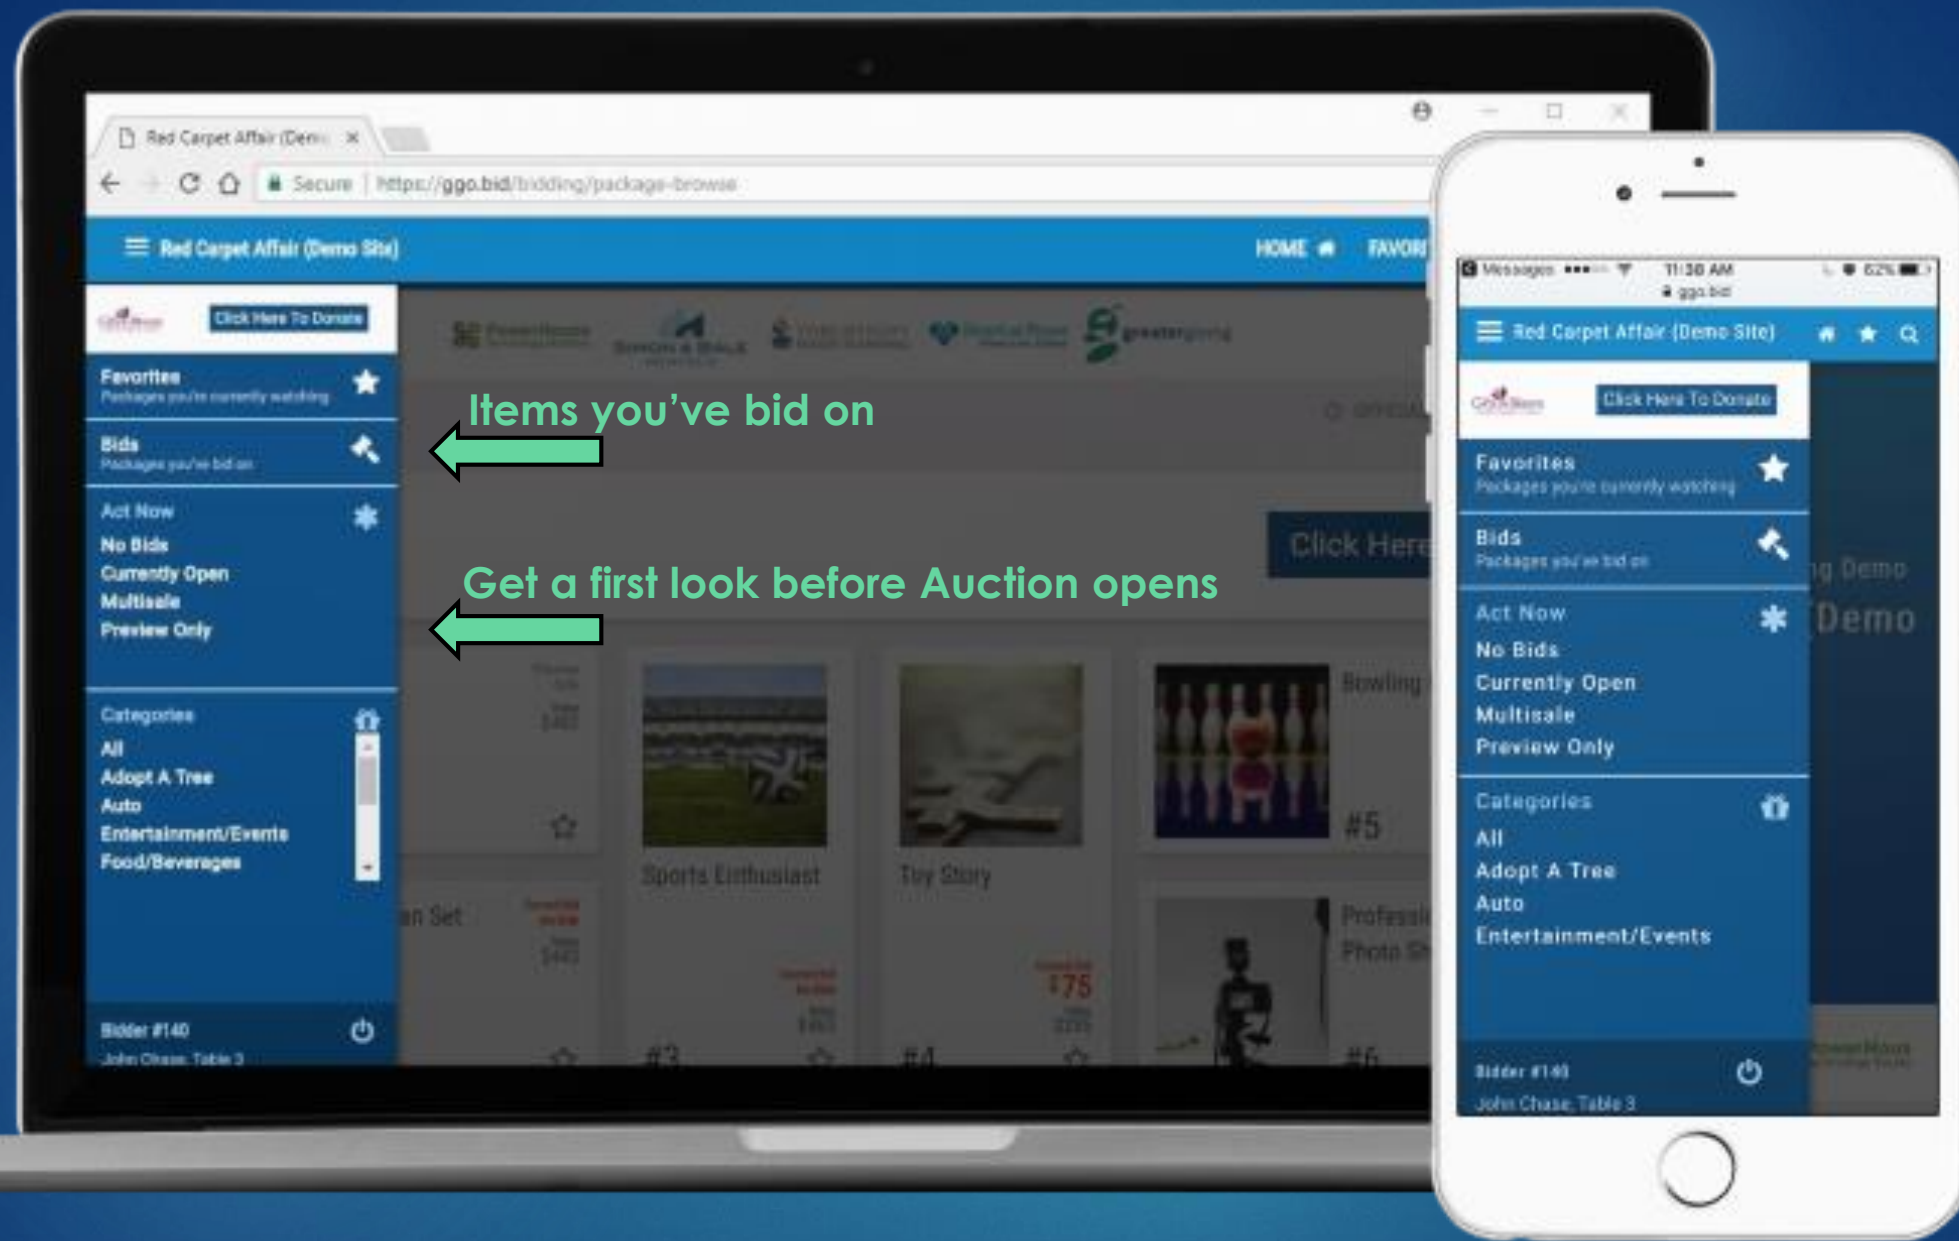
Red Carpet Affair (Dem... ×

Secure | https://ggo.bid/bidding/package-browse

Red Carpet Affair (Demo Site)

HOME FAVORI

Click Here To Donate

Favorites
Packages you're currently watching

Bids
Packages you've bid on

Act Now
No Bids
Currently Open
Multisale
Preview Only

Categories
All
Adopt A Tree
Auto
Entertainment/Events
Food/Beverages

Bidder #140
John Chase, Table 3

Items you've bid on

Get a first look before Auction opens

Click Here

Sports Enthusiast

Toy Story

Bowling

#5

#3

#4

#6

n Set

Professi
Photo Sh

$75

greatergiving

Messages 11:38 AM 62%
ggo.bid

Red Carpet Affair (Demo Site)

Click Here To Donate

Favorites
Packages you're currently watching

Bids
Packages you've bid on

Act Now
No Bids
Currently Open
Multisale
Preview Only

Categories
All
Adopt A Tree
Auto
Entertainment/Events

Bidder #140
John Chase, Table 3

g Demo
Demo